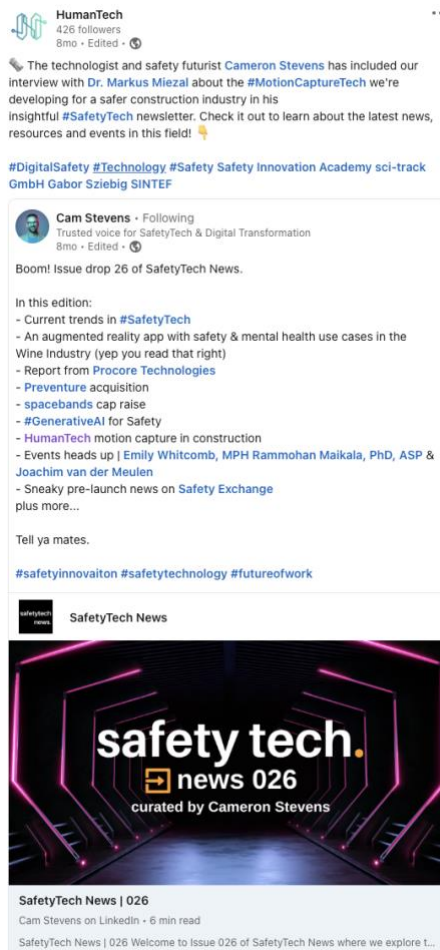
HumanTech
426 followers
8mo • Edited •

The technologist and safety futurist Cameron Stevens has included our interview with Dr. Markus Miezal about the #MotionCaptureTech we're developing for a safer construction industry in his insightful #SafetyTech newsletter. Check it out to learn about the latest news, resources and events in this field! 👇

#DigitalSafety #Technology #Safety Safety Innovation Academy sci-track GmbH Gabor Sziebig SINTEF

Cam Stevens • Following
Trusted voice for SafetyTech & Digital Transformation
8mo • Edited •

Boom! Issue drop 26 of SafetyTech News.

In this edition:
- Current trends in #SafetyTech
- An augmented reality app with safety & mental health use cases in the Wine Industry (yep you read that right)
- Report from Procore Technologies
- Preventure acquisition
- spacebands cap raise
- #GenerativeAI for Safety
- HumanTech motion capture in construction
- Events heads up | Emily Whitcomb, MPH Rammohan Maikala, PhD, ASP & Joachim van der Meulen
- Sneaky pre-launch news on Safety Exchange
plus more...

Tell ya mates.

#safetyinnovaiton #safetytechnology #futureofwork

safetytech news

SafetyTech News

safety tech.
news 026
curated by Cameron Stevens

SafetyTech News | 026
Cam Stevens on LinkedIn • 6 min read
SafetyTech News | 026 Welcome to Issue 026 of SafetyTech News where we explore t...